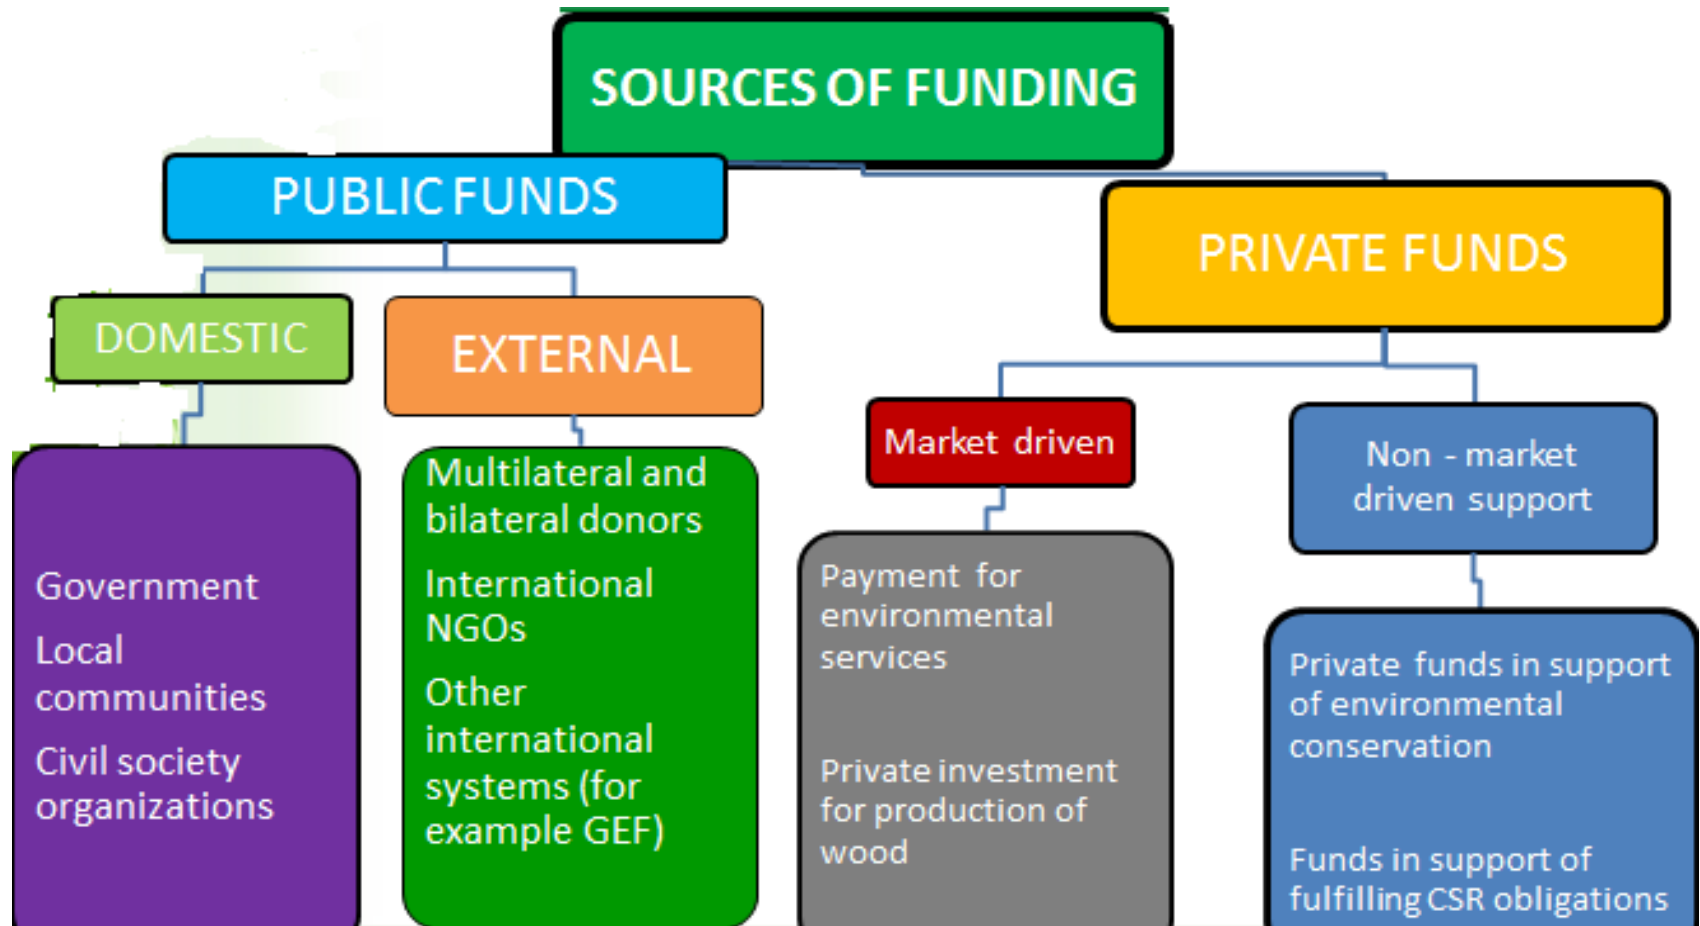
SOURCES OF FUNDING

PUBLIC FUNDS

PRIVATE FUNDS

DOMESTIC

EXTERNAL

Government

Local communities

Civil society organizations

Multilateral and bilateral donors

International NGOs

Other international systems (for example GEF)

Market driven

Payment for environmental services

Private investment for production of wood

Non - market driven support

Private funds in support of environmental conservation

Funds in support of fulfilling CSR obligations